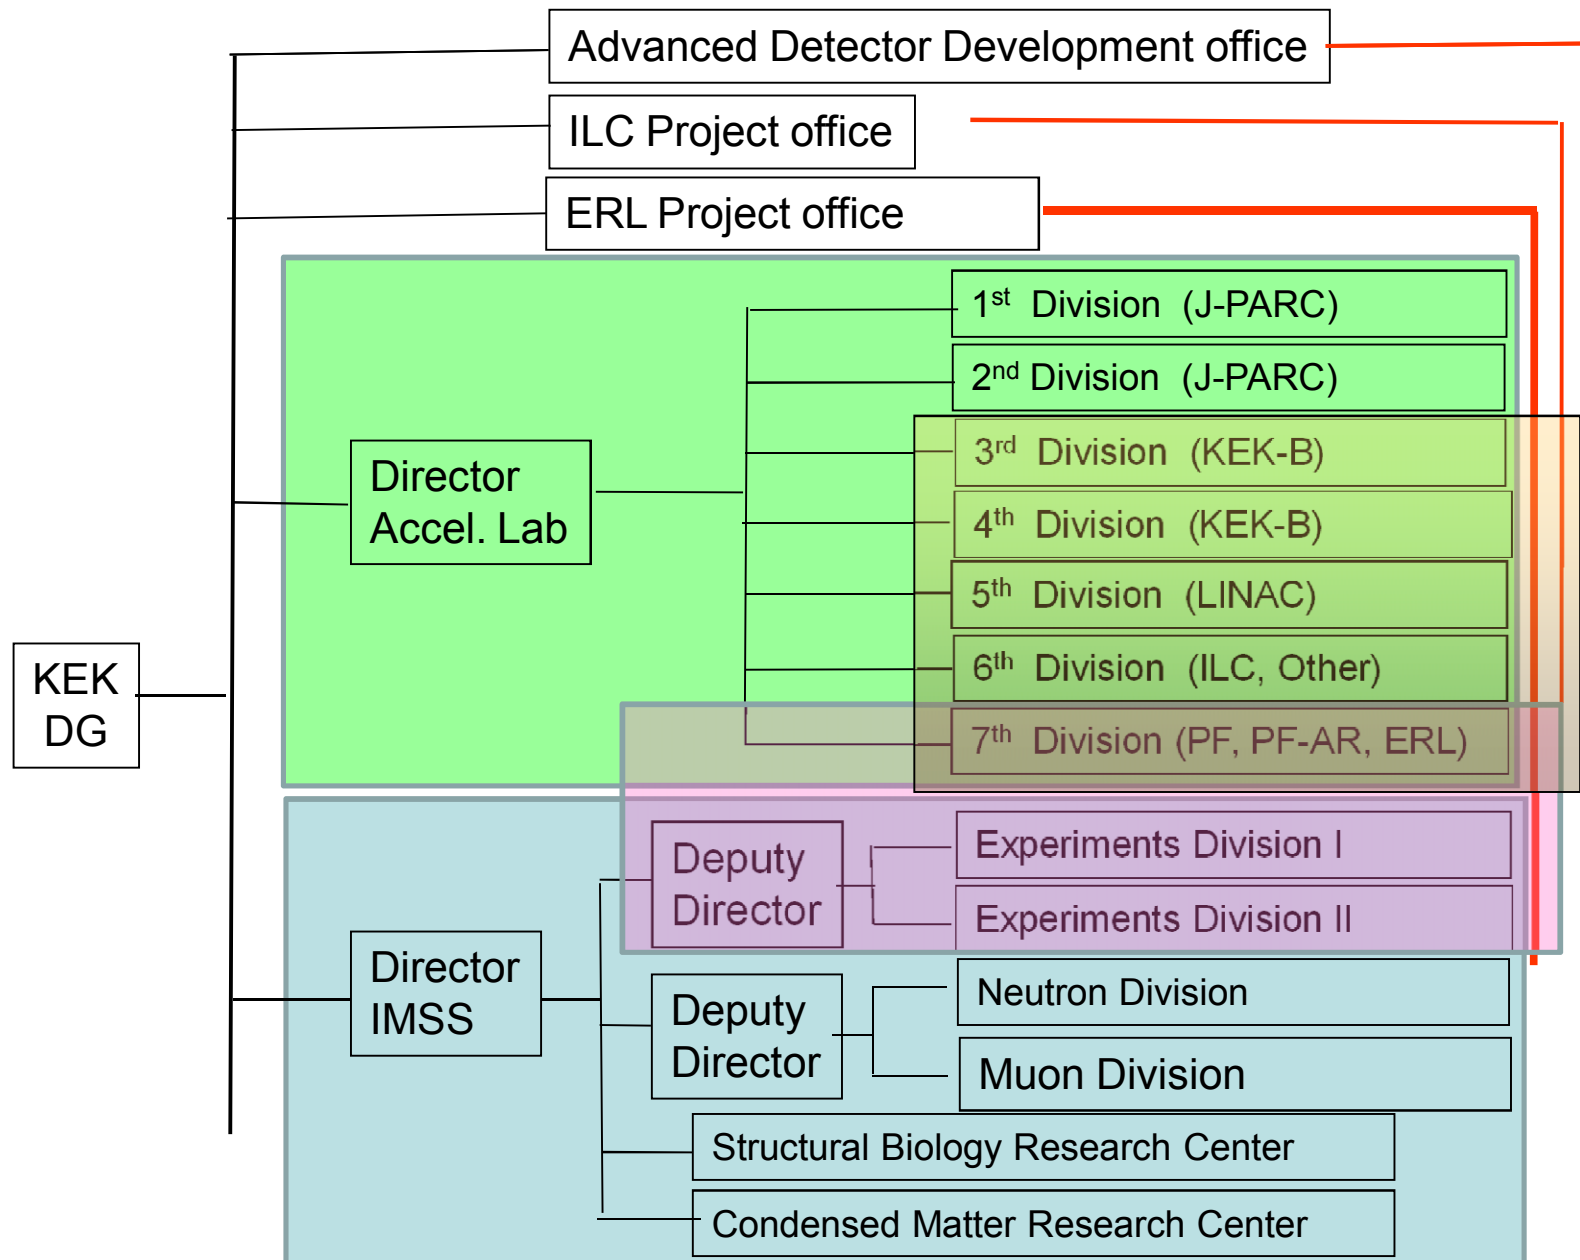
Advanced Detector Development office

ILC Project office

ERL Project office

KEK DG

Director Accel. Lab

$1^{st}$ Division (J-PARC)

$2^{nd}$ Division (J-PARC)

$3^{rd}$ Division (KEK-B)

$4^{th}$ Division (KEK-B)

$5^{th}$ Division (LINAC)

$6^{th}$ Division (ILC, Other)

$7^{th}$ Division (PF, PF-AR, ERL)

Director IMSS

Deputy Director

Experiments Division I

Experiments Division II

Deputy Director

Neutron Division

Muon Division

Structural Biology Research Center

Condensed Matter Research Center